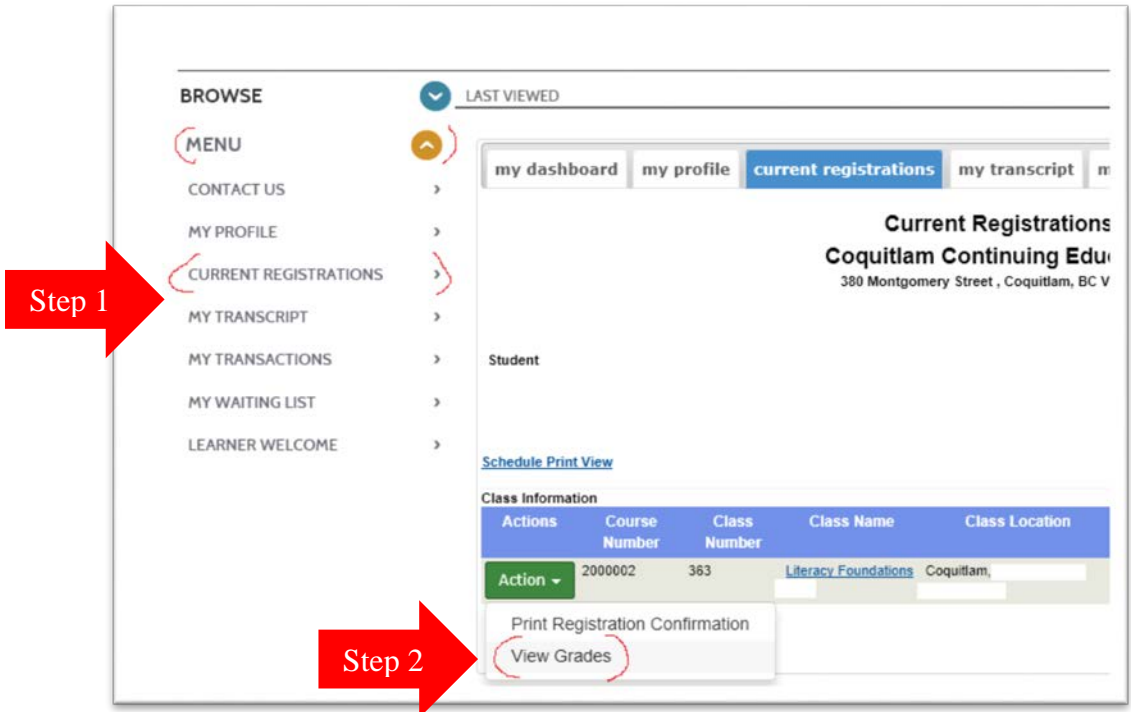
BROWSE

LAST VIEWED

MENU

CONTACT US

MY PROFILE

CURRENT REGISTRATIONS

MY TRANSCRIPT

MY TRANSACTIONS

MY WAITING LIST

LEARNER WELCOME

Step 1

my dashboard | my profile | current registrations | my transcript | m

Current Registrations

Coquitlam Continuing Educ

380 Montgomery Street , Coquitlam, BC V

Student

Schedule Print View

Class Information

| Actions | Course Number | Class Number | Class Name | Class Location |
|---|---|---|---|---|
| Action | 2000002 | 363 | Literacy Foundations | Coquitlam, |

Print Registration Confirmation

View Grades

Step 2